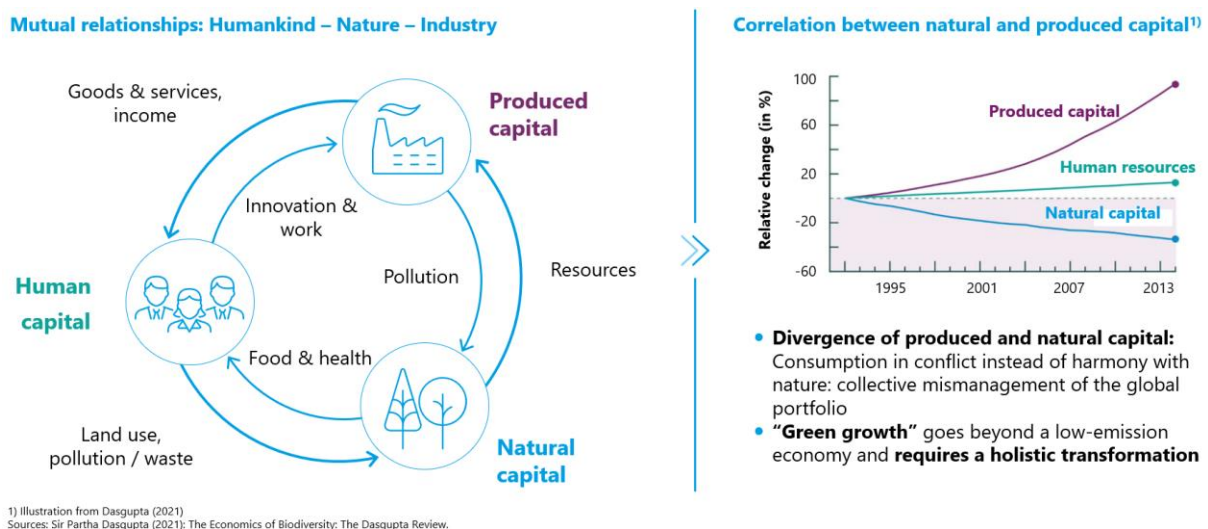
Mutual relationships: Humankind – Nature – Industry

Goods & services, income

Produced capital

Innovation & work

Human capital

Pollution

Resources

Food & health

Land use, pollution / waste

Natural capital

Correlation between natural and produced capital$^{1)}$

100
60
20
-20
-60

Relative change (in %)

Produced capital

Human resources

Natural capital

1995
2001
2007
2013

• Divergence of produced and natural capital: Consumption in conflict instead of harmony with nature: collective mismanagement of the global portfolio
• "Green growth" goes beyond a low-emission economy and requires a holistic transformation

1) Illustration from Dasgupta (2021)
Sources: Sir Partha Dasgupta (2021): The Economics of Biodiversity: The Dasgupta Review.